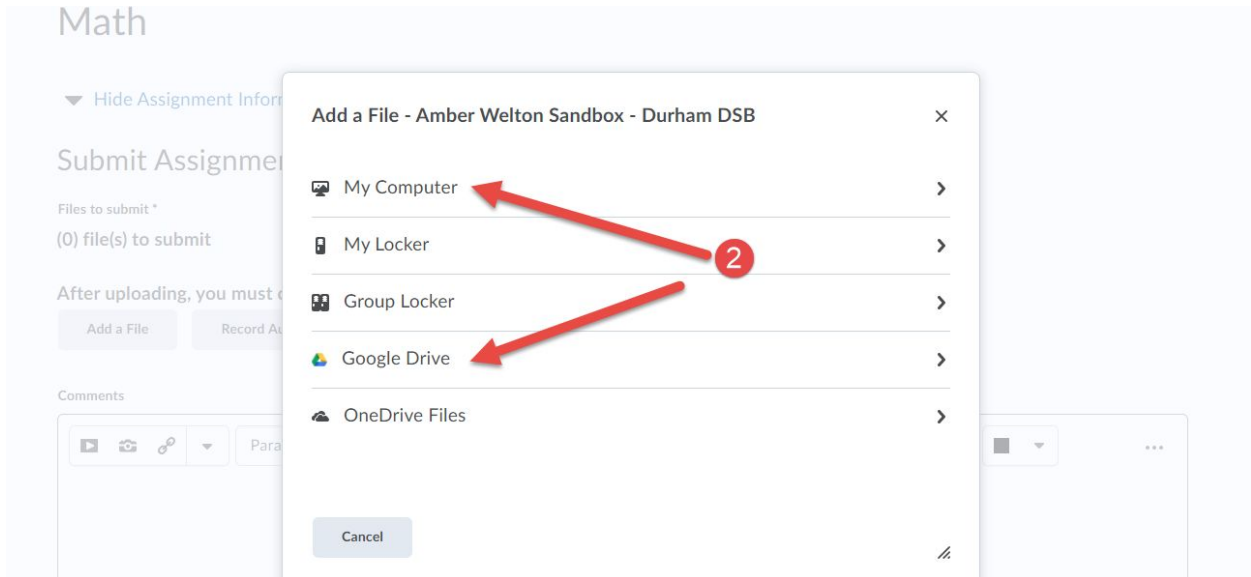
Math

Hide Assignment Infor

Submit Assignmen

Files to submit *

(0) file(s) to submit

After uploading, you must c

Add a File

Record Au

Comments

Para

...

Add a File - Amber Welton Sandbox - Durham DSB

×

My Computer

My Locker

Group Locker

Google Drive

OneDrive Files

2

Cancel